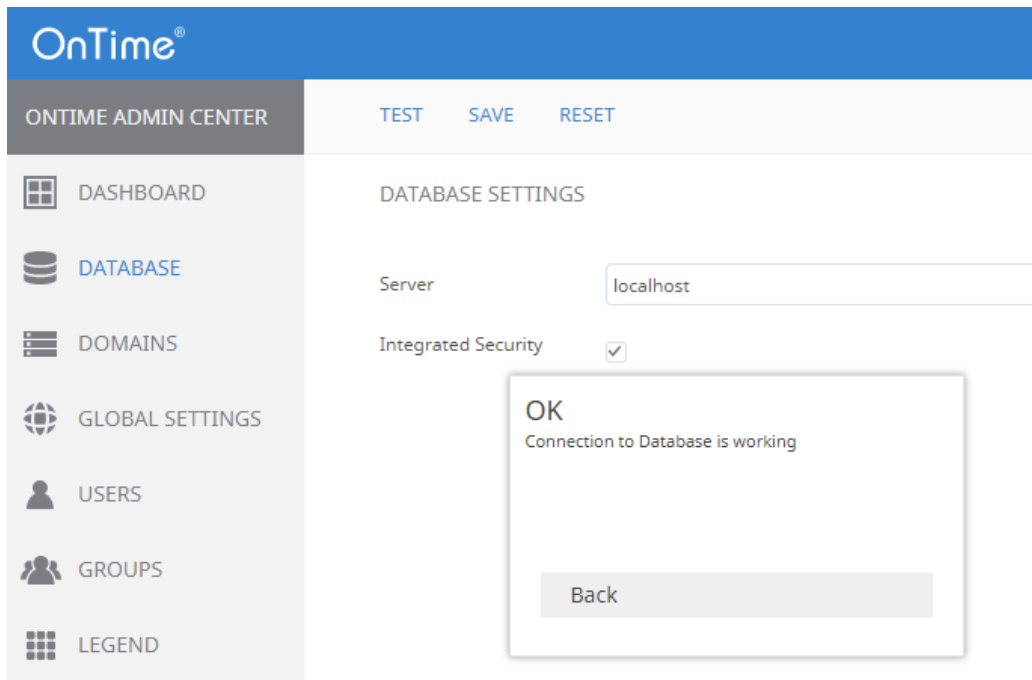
OnTime®

ONTIME ADMIN CENTER

TEST SAVE RESET

DASHBOARD

DATABASE

DOMAINS

GLOBAL SETTINGS

USERS

GROUPS

LEGEND

DATABASE SETTINGS

Server localhost

Integrated Security ✓

OK

Connection to Database is working

Back